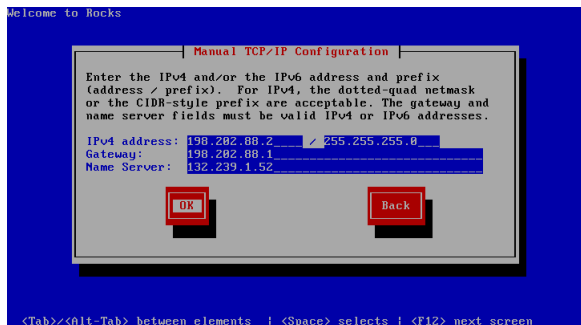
Welcome to Rocks

Manual TCP/IP Configuration

Enter the IPv4 and/or the IPv6 address and prefix (address / prefix). For IPv4, the dotted-quad netmask or the CIDR-style prefix are acceptable. The gateway and name server fields must be valid IPv4 or IPv6 addresses.

IPv4 address: 198.202.88.2____ / 255.255.255.0___
Gateway: 198.202.88.1____________________
Name Server: 132.239.1.52____________________

OK

Back

<Tab>/<Alt-Tab> between elements | <Space> selects | <F12> next screen